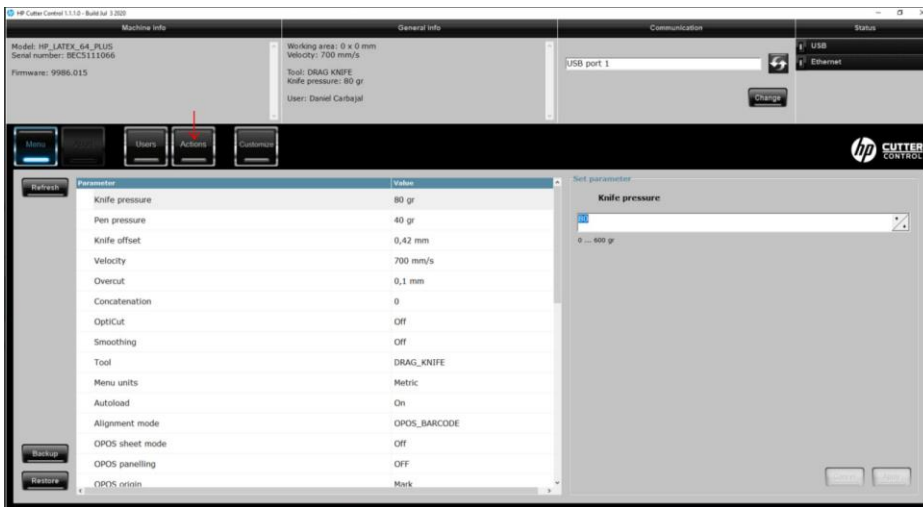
HP Cutter Control 1.1.1.0 - Build Jul 3 2020

Machine info

Model: HP_LATEX_64_PLUS
Serial number: 8ECS111066

Firmware: 9986.015

General info

Working area: 0 x 0 mm
Velocity: 700 mm/s

Tool: DRAG KNIFE
Knife pressure: 80 gr

User: Daniel Carbajal

Communication

USB port 1

Change

Status

USB
Ethernet

Menu
Users
Actions
Customize

hp CUTTER CONTROL

Refresh

| Parameter | Value |
|---|---|
| Knife pressure | 80 gr |
| Pen pressure | 40 gr |
| Knife offset | 0,42 mm |
| Velocity | 700 mm/s |
| Overcut | 0,1 mm |
| Concatenation | 0 |
| OptiCut | Off |
| Smoothing | Off |
| Tool | DRAG_KNIFE |
| Menu units | Metric |
| Autoload | On |
| Alignment mode | OPOS_BARCODE |
| OPOS sheet mode | Off |
| OPOS panelling | OFF |
| OPOS origin | Mark |

Set parameter

Knife pressure

80

0 ... 600 gr

Backup
Restore